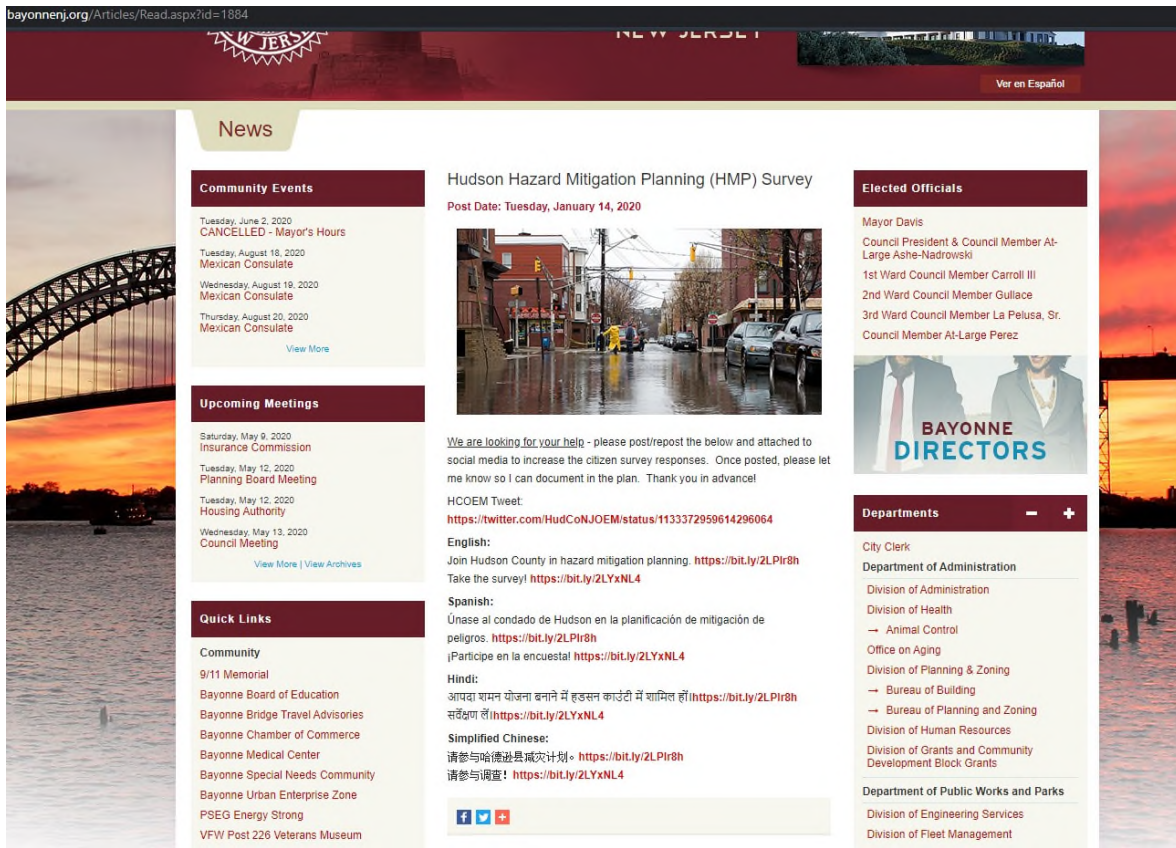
bayonnenj.org/Articles/Read.aspx?id=1884

NEW JERSEY

Ver en Español

News

Community Events

Tuesday, June 2, 2020
CANCELLED - Mayor's Hours

Tuesday, August 18, 2020
Mexican Consulate

Wednesday, August 19, 2020
Mexican Consulate

Thursday, August 20, 2020
Mexican Consulate

View More

Upcoming Meetings

Saturday, May 9, 2020
Insurance Commission

Tuesday, May 12, 2020
Planning Board Meeting

Tuesday, May 12, 2020
Housing Authority

Wednesday, May 13, 2020
Council Meeting

View More | View Archives

Quick Links

Community
9/11 Memorial
Bayonne Board of Education
Bayonne Bridge Travel Advisories
Bayonne Chamber of Commerce
Bayonne Medical Center
Bayonne Special Needs Community
Bayonne Urban Enterprise Zone
PSEG Energy Strong
VFW Post 226 Veterans Museum

Hudson Hazard Mitigation Planning (HMP) Survey

Post Date: Tuesday, January 14, 2020

We are looking for your help - please post/repost the below and attached to social media to increase the citizen survey responses. Once posted, please let me know so I can document in the plan. Thank you in advance!

HCOEM Tweet:
https://twitter.com/HudCoNJOEM/status/1133372959614296064

English:
Join Hudson County in hazard mitigation planning. https://bit.ly/2LPlr8h
Take the survey! https://bit.ly/2LYxNL4

Spanish:
Únase al condado de Hudson en la planificación de mitigación de peligros. https://bit.ly/2LPlr8h
¡Participe en la encuesta! https://bit.ly/2LYxNL4

Hindi:
आपदा शमन योजना बनाने में हडसन काउंटी में शामिल हों।https://bit.ly/2LPlr8h
सर्वेक्षण लें।https://bit.ly/2LYxNL4

Simplified Chinese:
请参与哈德逊县减灾计划。https://bit.ly/2LPlr8h
请参与调查！https://bit.ly/2LYxNL4

Elected Officials

Mayor Davis
Council President & Council Member At-Large Ashe-Nadrowski
1st Ward Council Member Carroll III
2nd Ward Council Member Gullace
3rd Ward Council Member La Pelusa, Sr.
Council Member At-Large Perez

BAYONNE DIRECTORS

Departments

City Clerk
Department of Administration
Division of Administration
Division of Health
→ Animal Control
Office on Aging
Division of Planning & Zoning
→ Bureau of Building
→ Bureau of Planning and Zoning
Division of Human Resources
Division of Grants and Community Development Block Grants
Department of Public Works and Parks
Division of Engineering Services
Division of Fleet Management